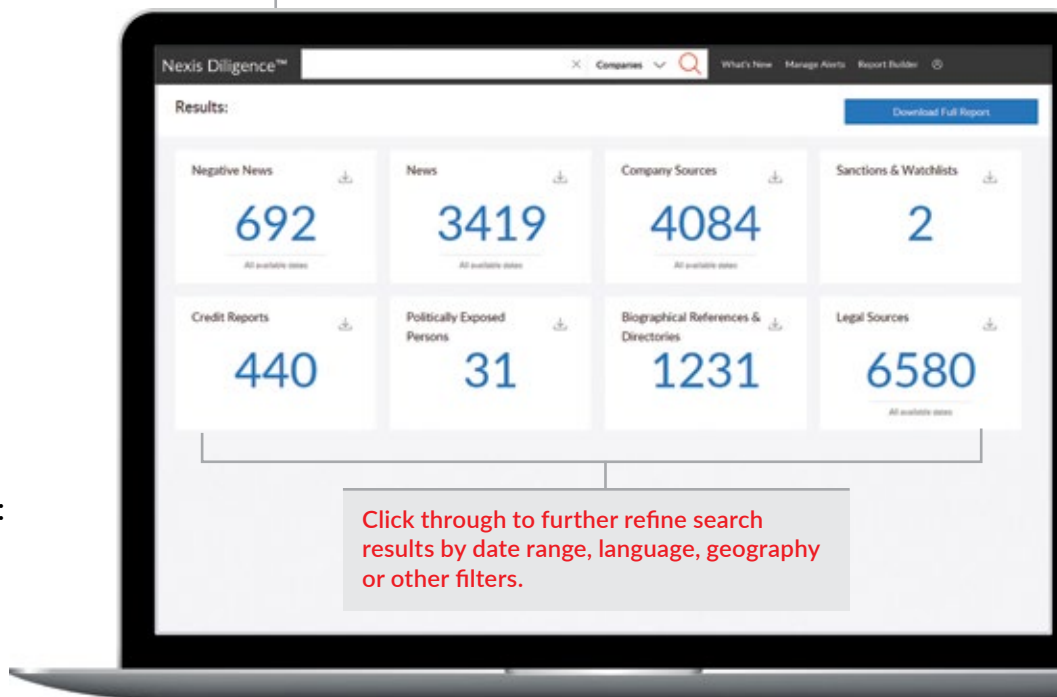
Nexis Diligence™

Companies

What's New Manage Alerts Report Builder

Results:

Download Full Report

Negative News
692
All available dates

News
3419
All available dates

Company Sources
4084
All available dates

Sanctions & Watchlists
2

Credit Reports
440

Politically Exposed Persons
31

Biographical References & Directories
1231

Legal Sources
6580
All available dates

Click through to further refine search results by date range, language, geography or other filters.